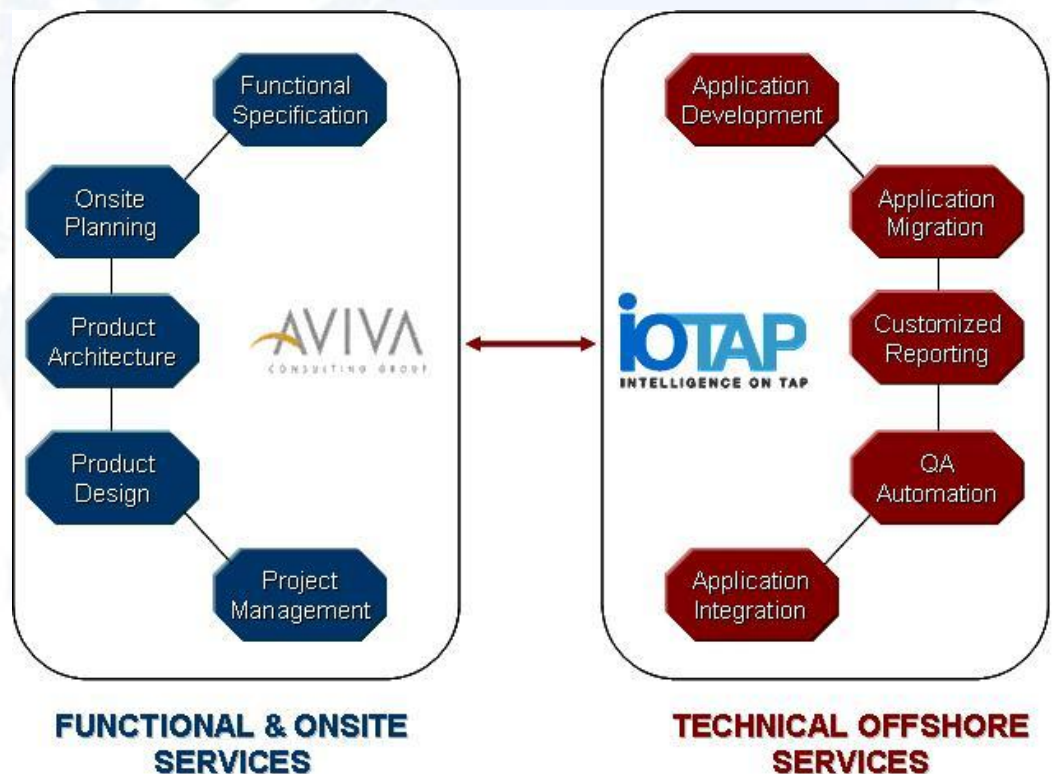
Functional Specification

Onsite Planning

Product Architecture

Product Design

Project Management

AVIVA
CONSULTING GROUP

IOTAP
INTELLIGENCE ON TAP

Application Development

Application Migration

Customized Reporting

QA Automation

Application Integration

FUNCTIONAL & ONSITE SERVICES

TECHNICAL OFFSHORE SERVICES